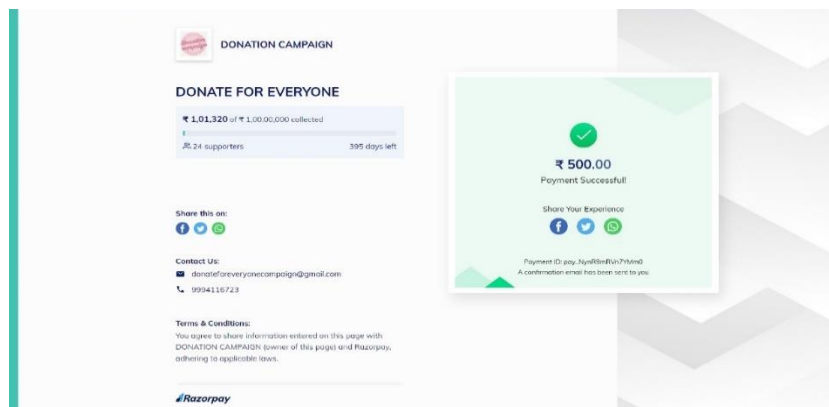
DONATION CAMPAIGN

DONATE FOR EVERYONE

₹ 1,01,320 of ₹ 1,00,00,000 collected

24 supporters

395 days left

Share this on:

Contact Us:

donateforeveryonecampaign@gmail.com

9994116723

Terms & Conditions:

You agree to share information entered on this page with DONATION CAMPAIGN (owner of this page) and Razorpay, adhering to applicable laws.

Razorpay

₹ 500.00

Payment Successful!

Share Your Experience

Payment ID: pay_NynR9mRVn7Ytm0

A confirmation email has been sent to you